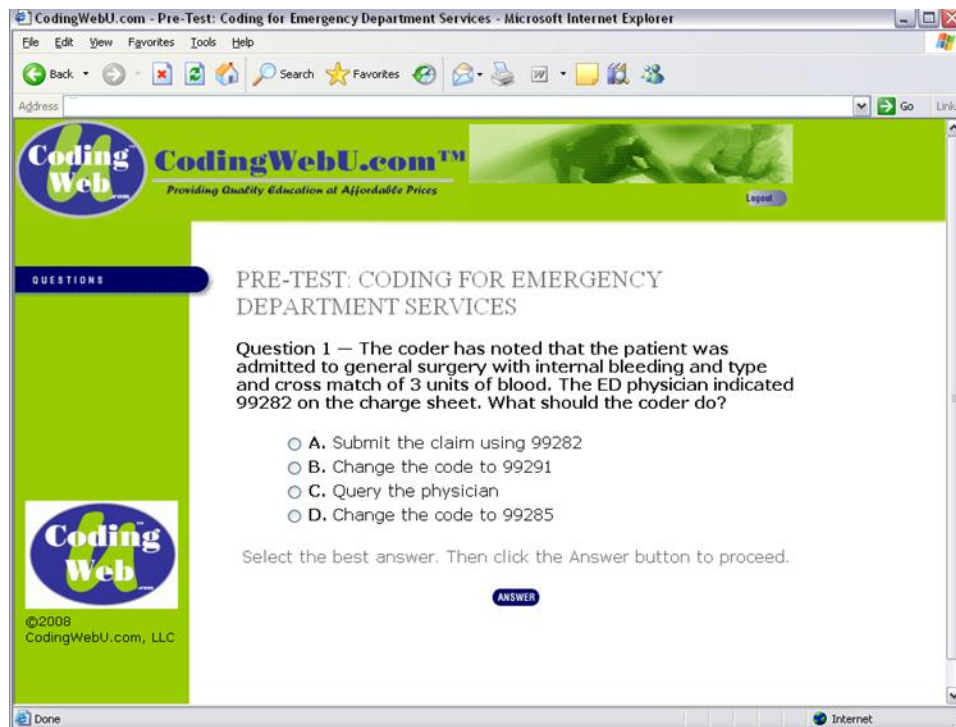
CodingWebU.com - Pre-Test: Coding for Emergency Department Services - Microsoft Internet Explorer

File Edit View Favorites Tools Help

Back Search Favorites

Address

Go Links

Coding Web U .com

CodingWebU.com™

Providing Quality Education at Affordable Prices

Logout

QUESTIONS

PRE-TEST: CODING FOR EMERGENCY DEPARTMENT SERVICES

Question 1 — The coder has noted that the patient was admitted to general surgery with internal bleeding and type and cross match of 3 units of blood. The ED physician indicated 99282 on the charge sheet. What should the coder do?

A. Submit the claim using 99282
B. Change the code to 99291
C. Query the physician
D. Change the code to 99285

Select the best answer. Then click the Answer button to proceed.

ANSWER

Coding Web U .com

©2008
CodingWebU.com, LLC

Done

Internet